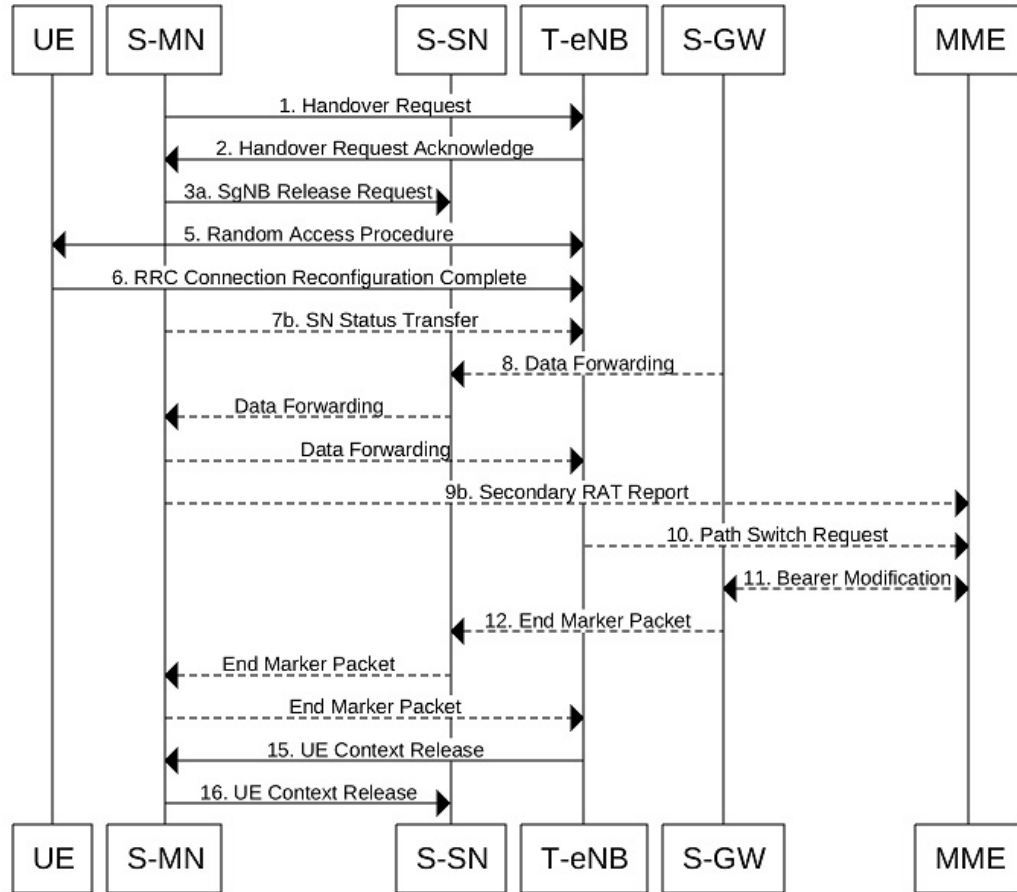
UE S-MN S-SN T-eNB S-GW MME

1. Handover Request

2. Handover Request Acknowledge

3a. SgNB Release Request

5. Random Access Procedure

6. RRC Connection Reconfiguration Complete

7b. SN Status Transfer

8. Data Forwarding

Data Forwarding

Data Forwarding

9b. Secondary RAT Report

10. Path Switch Request

11. Bearer Modification

12. End Marker Packet

End Marker Packet

End Marker Packet

15. UE Context Release

16. UE Context Release

UE S-MN S-SN T-eNB S-GW MME